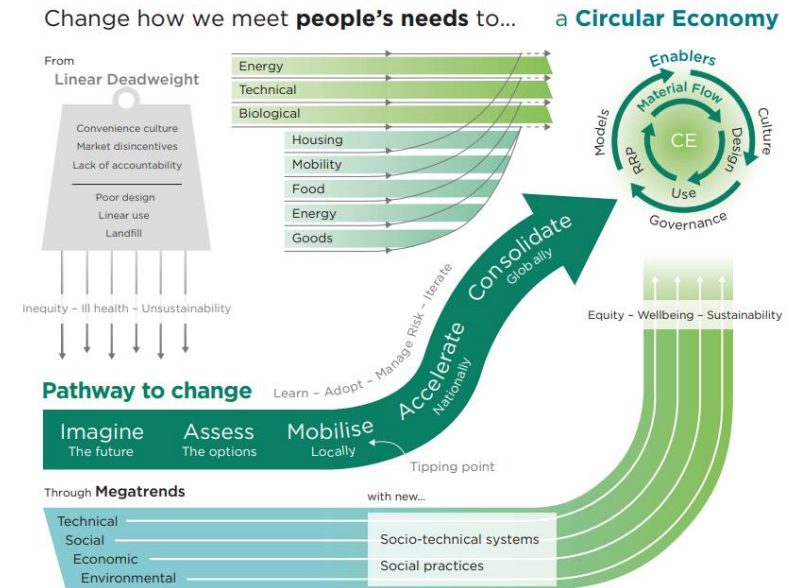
Change how we meet **people's needs** to... a **Circular Economy**

From

Linear Deadweight

Convenience culture

Market disincentives

Lack of accountability

Poor design

Linear use

Landfill

Inequity – Ill health – Unsustainability

Energy

Technical

Biological

Housing

Mobility

Food

Energy

Goods

Enablers

Material Flow

Culture

Design

Models

RRP

CE

Use

Governance

Equity – Wellbeing – Sustainability

Pathway to change

Learn – Adopt – Manage Risk – Iterate

Consolidate

Globally

Accelerate

Nationally

Imagine

The future

Assess

The options

Mobilise

Locally

Tipping point

Through Megatrends

with new...

Technical

Social

Economic

Environmental

Socio-technical systems

Social practices